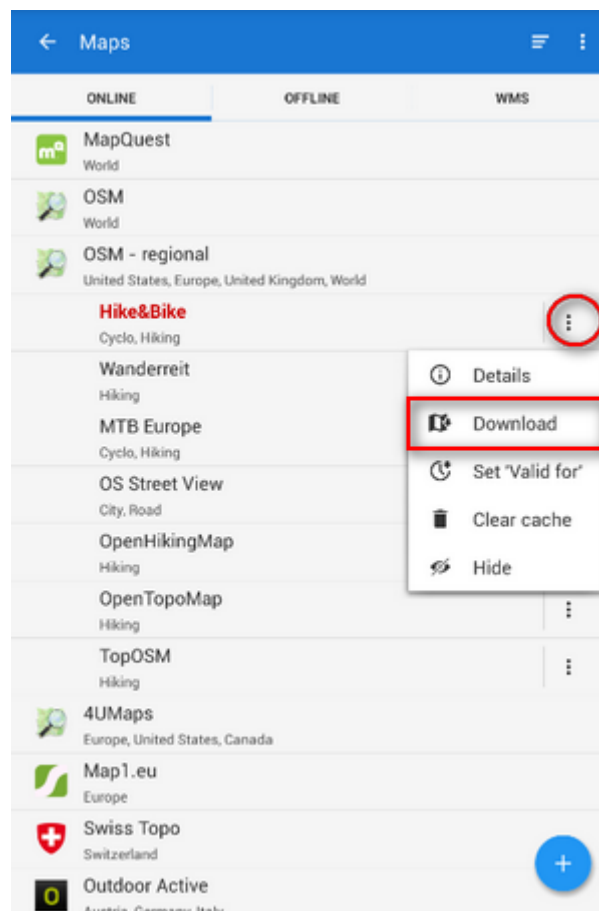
Maps

ONLINE | OFFLINE | WMS

MapQuest
World

OSM
World

OSM - regional
United States, Europe, United Kingdom, World

Hike&Bike
Cyclo, Hiking

Wanderreit
Hiking

MTB Europe
Cyclo, Hiking

OS Street View
City, Road

OpenHikingMap
Hiking

OpenTopoMap
Hiking

TopOSM
Hiking

4UMaps
Europe, United States, Canada

Map1.eu
Europe

Swiss Topo
Switzerland

Outdoor Active
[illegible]

Details
Download
Set 'Valid for'
Clear cache
Hide